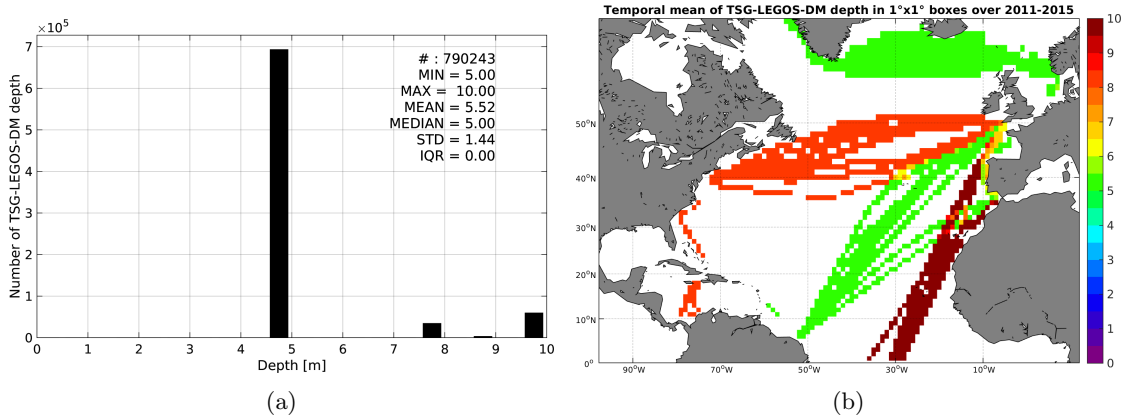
$\times10^5$

7

6

5

4

3

2

1

0

Number of TSG-LEGOS-DM depth

# : 790243
MIN = 5.00
MAX = 10.00
MEAN = 5.52
MEDIAN = 5.00
STD = 1.44
IQR = 0.00

0 1 2 3 4 5 6 7 8 9 10

Depth [m]

(a)

Temporal mean of TSG-LEGOS-DM depth in 1°x1° boxes over 2011-2015

50°N

40°N

30°N

20°N

10°N

0°

90°W 70°W 50°W 30°W 10°W

10
9
8
7
6
5
4
3
2
1
0

(b)